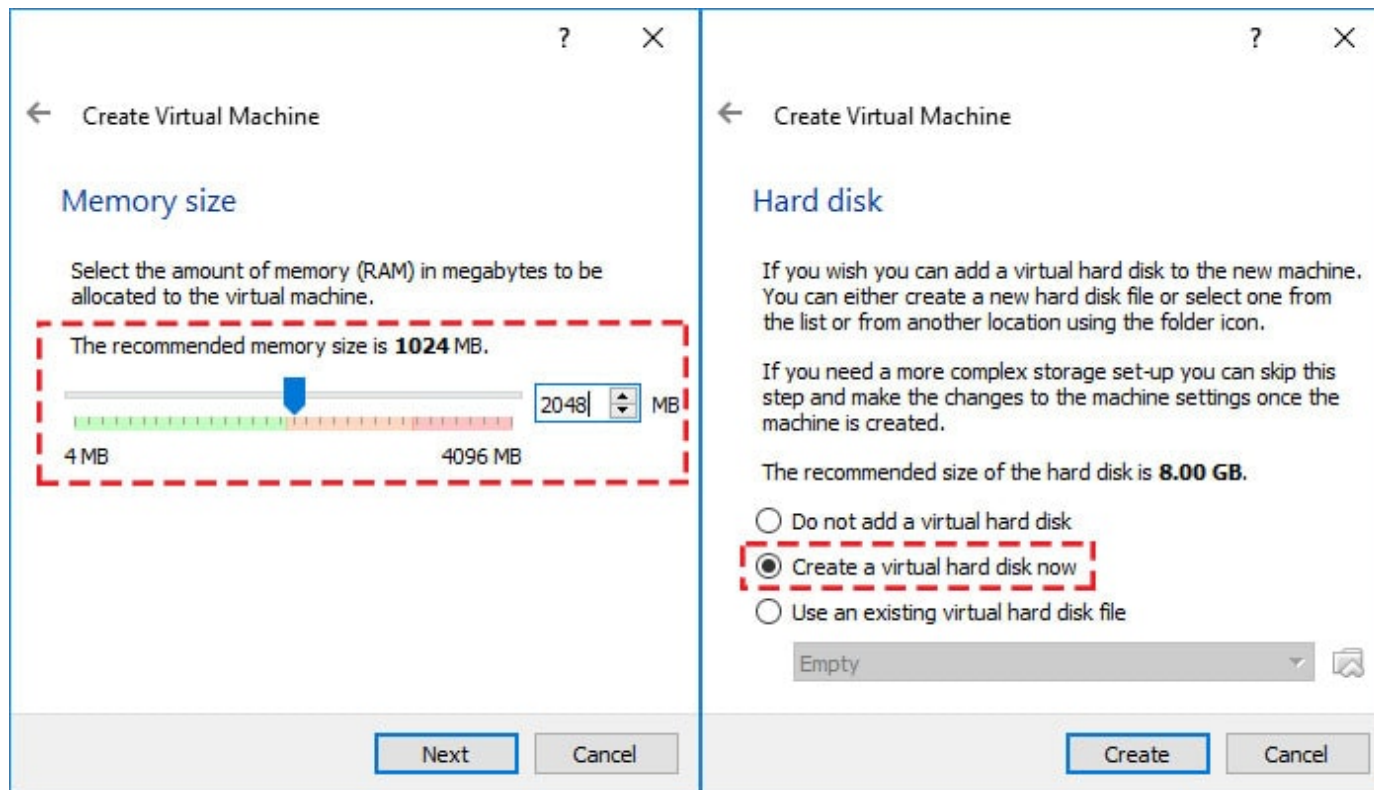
? ×

← Create Virtual Machine

Memory size

Select the amount of memory (RAM) in megabytes to be allocated to the virtual machine.

The recommended memory size is **1024** MB.

2048 MB

4 MB 4096 MB

Next Cancel

? ×

← Create Virtual Machine

Hard disk

If you wish you can add a virtual hard disk to the new machine. You can either create a new hard disk file or select one from the list or from another location using the folder icon.

If you need a more complex storage set-up you can skip this step and make the changes to the machine settings once the machine is created.

The recommended size of the hard disk is **8.00 GB**.

Do not add a virtual hard disk

Create a virtual hard disk now

Use an existing virtual hard disk file

Empty

Create Cancel